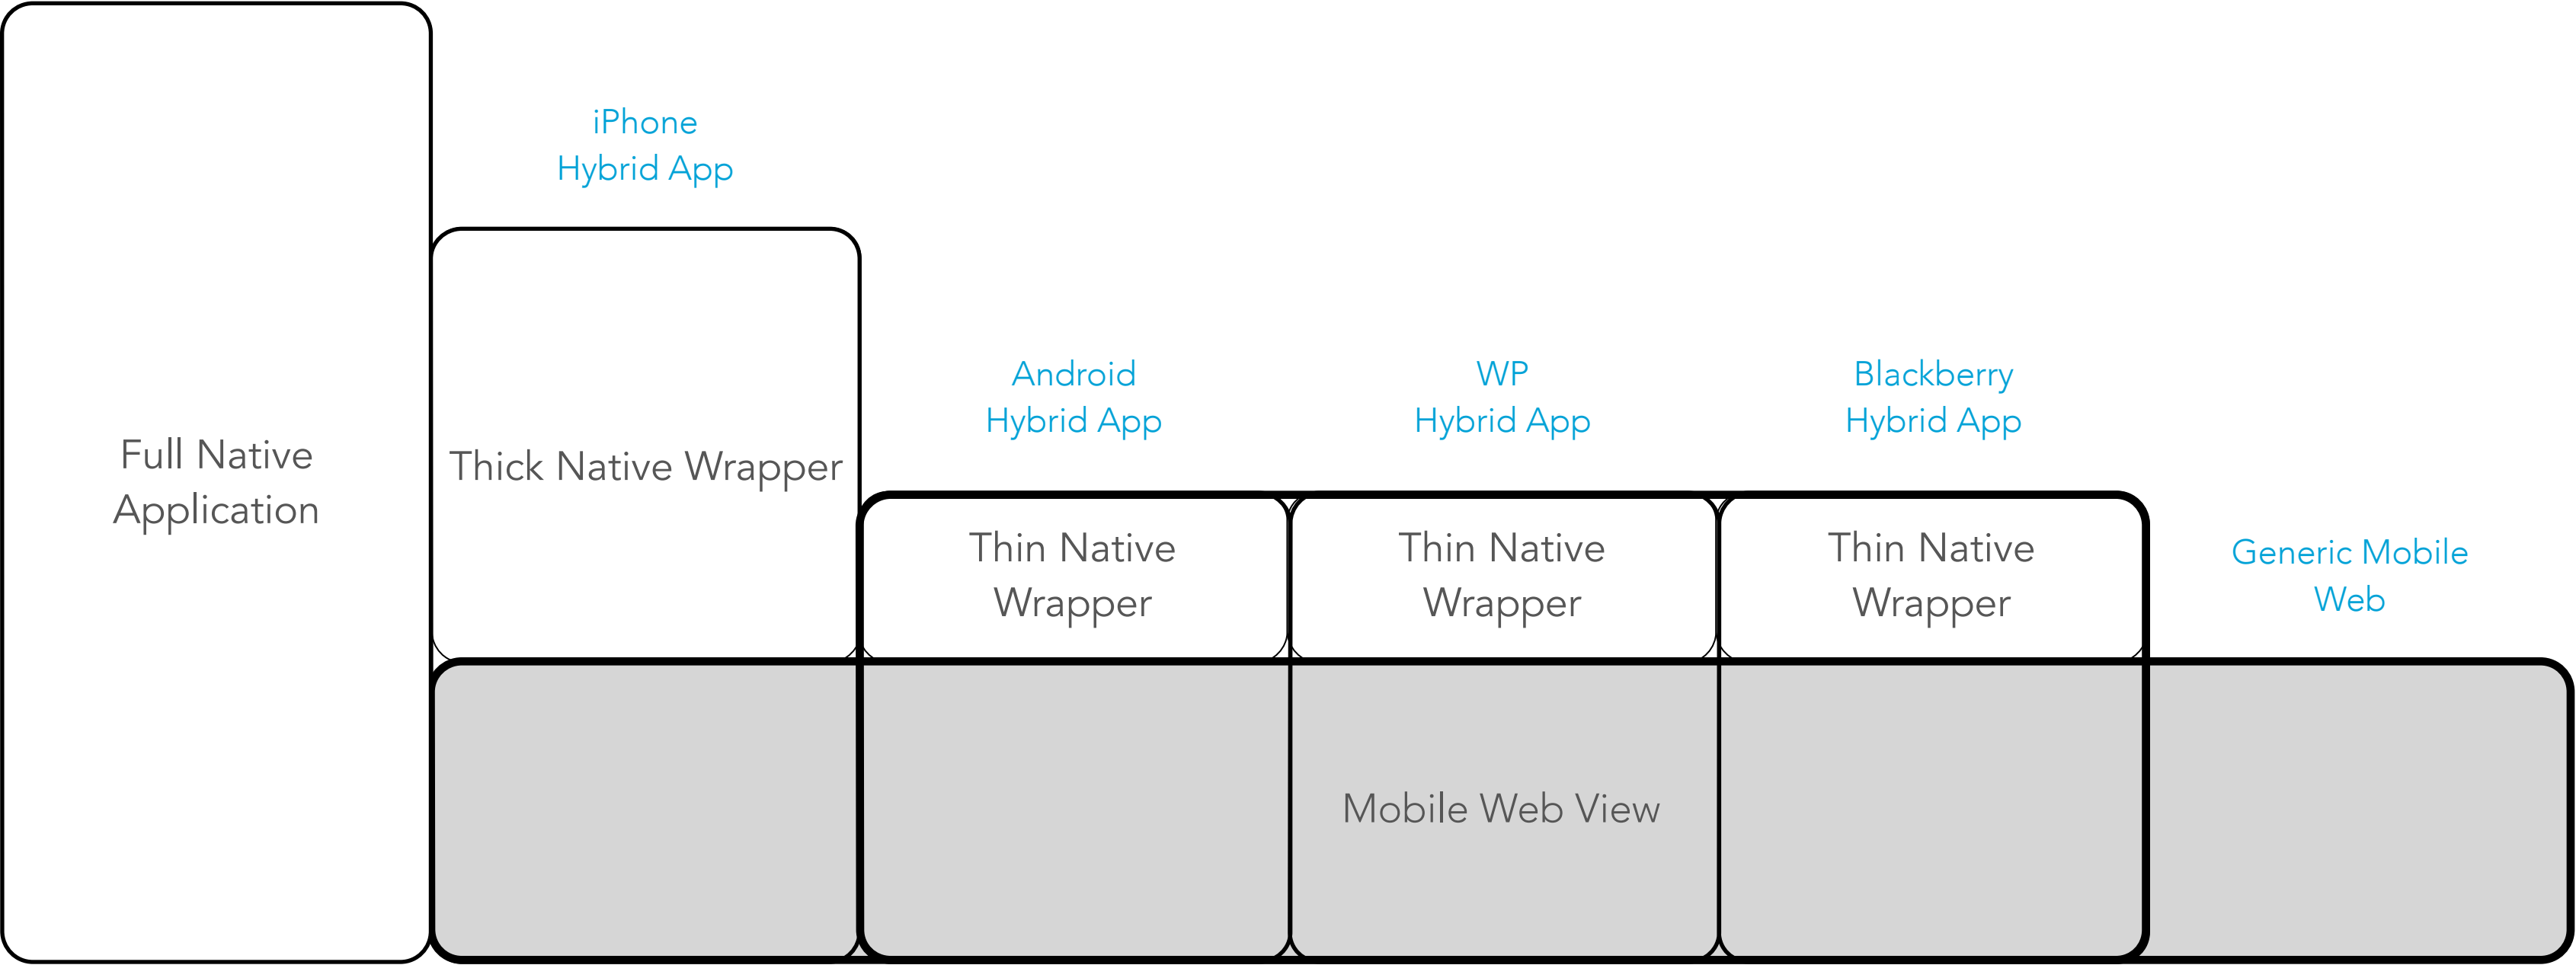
Full Native Application

iPhone Hybrid App

Thick Native Wrapper

Android Hybrid App

WP Hybrid App

Blackberry Hybrid App

Thin Native Wrapper

Thin Native Wrapper

Thin Native Wrapper

Generic Mobile Web

Mobile Web View